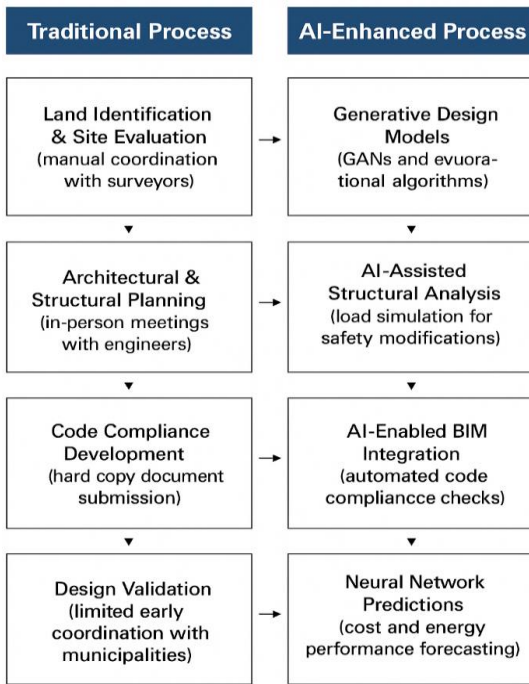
Traditional Process

Land Identification & Site Evaluation (manual coordination with surveyors)

Architectural & Structural Planning (in-person meetings with engineers)

Code Compliance Development (hard copy document submission)

Design Validation (limited early coordination with municipalities)

AI-Enhanced Process

Generative Design Models (GANs and evuorational algorithms)

AI-Assisted Structural Analysis (load simulation for safety modifications)

AI-Enabled BIM Integration (automated code compliancce checks)

Neural Network Predictions (cost and energy performance forecasting)